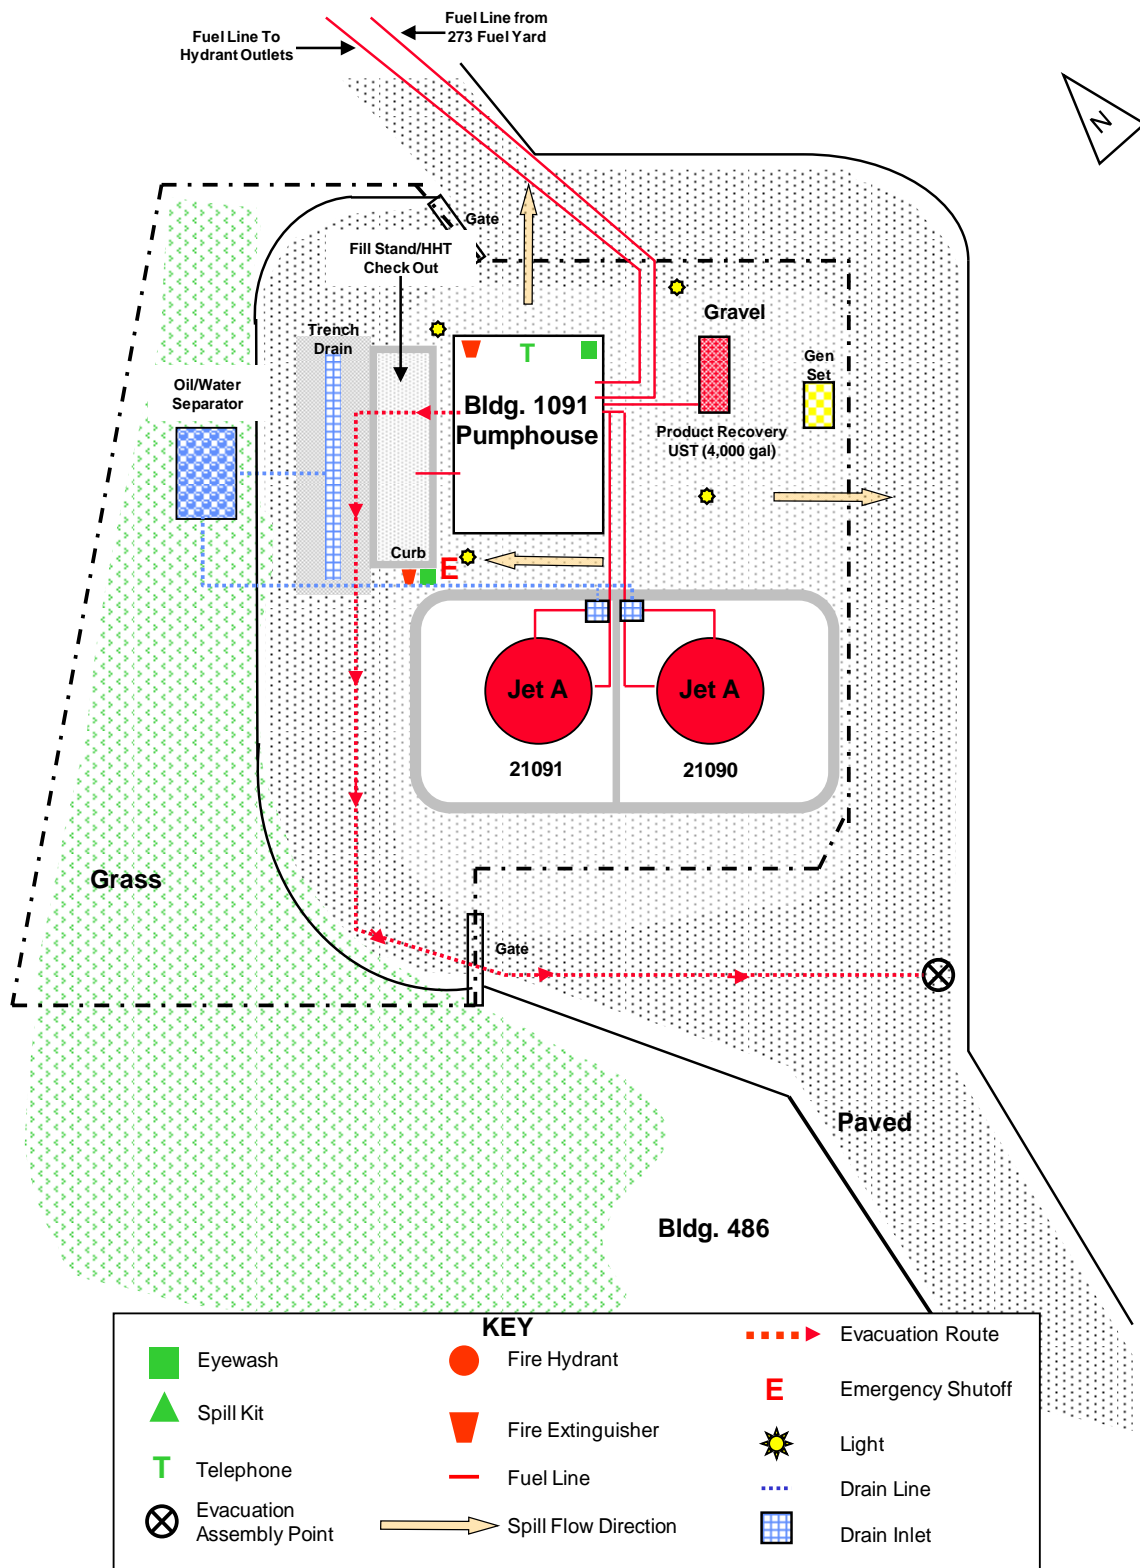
Fuel Line To Hydrant Outlets

Fuel Line from 273 Fuel Yard

N

Gate

Fill Stand/HHT Check Out

Gravel

Trench Drain

T

Bldg. 1091 Pumphouse

Gen Set

Oil/Water Separator

Product Recovery UST (4,000 gal)

Curb

E

Jet A

Jet A

21091

21090

Grass

Gate

Paved

Bldg. 486

KEY

Eyewash

Spill Kit

T Telephone

Evacuation Assembly Point

Fire Hydrant

Fire Extinguisher

Fuel Line

Spill Flow Direction

Evacuation Route

E Emergency Shutoff

Light

Drain Line

Drain Inlet